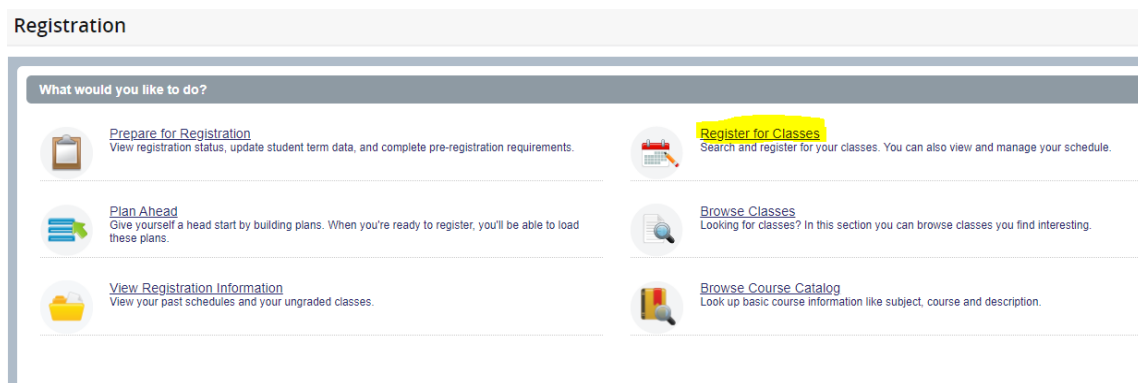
Registration

What would you like to do?

Prepare for Registration
View registration status, update student term data, and complete pre-registration requirements.

Register for Classes
Search and register for your classes. You can also view and manage your schedule.

Plan Ahead
Give yourself a head start by building plans. When you're ready to register, you'll be able to load these plans.

Browse Classes
Looking for classes? In this section you can browse classes you find interesting.

View Registration Information
View your past schedules and your ungraded classes.

Browse Course Catalog
Look up basic course information like subject, course and description.